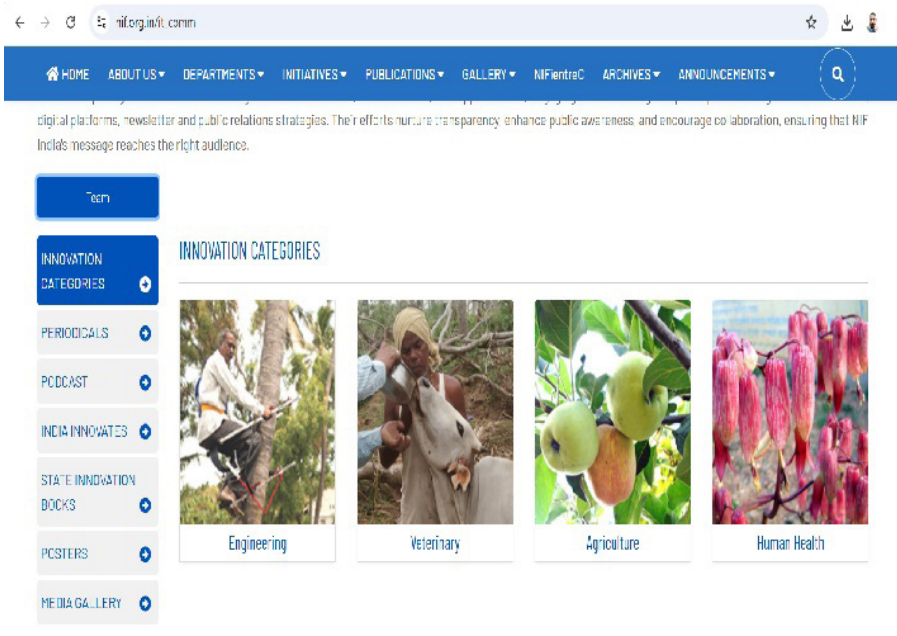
nif.org.in/it-comm

HOME ABOUT US DEPARTMENTS INITIATIVES PUBLICATIONS GALLERY NIFientreC ARCHIVES ANNOUNCEMENTS

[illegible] digital platforms, newsletter and public relations strategies. Their efforts nurture transparency, enhance public awareness and encourage collaboration, ensuring that NIF India's message reaches the right audience.

Team

INNOVATION CATEGORIES

PERIODICALS

PODCAST

INDIA INNOVATES

STATE INNOVATION BOOKS

POSTERS

MEDIA GALLERY

INNOVATION CATEGORIES

Engineering

Veterinary

Agriculture

Human Health